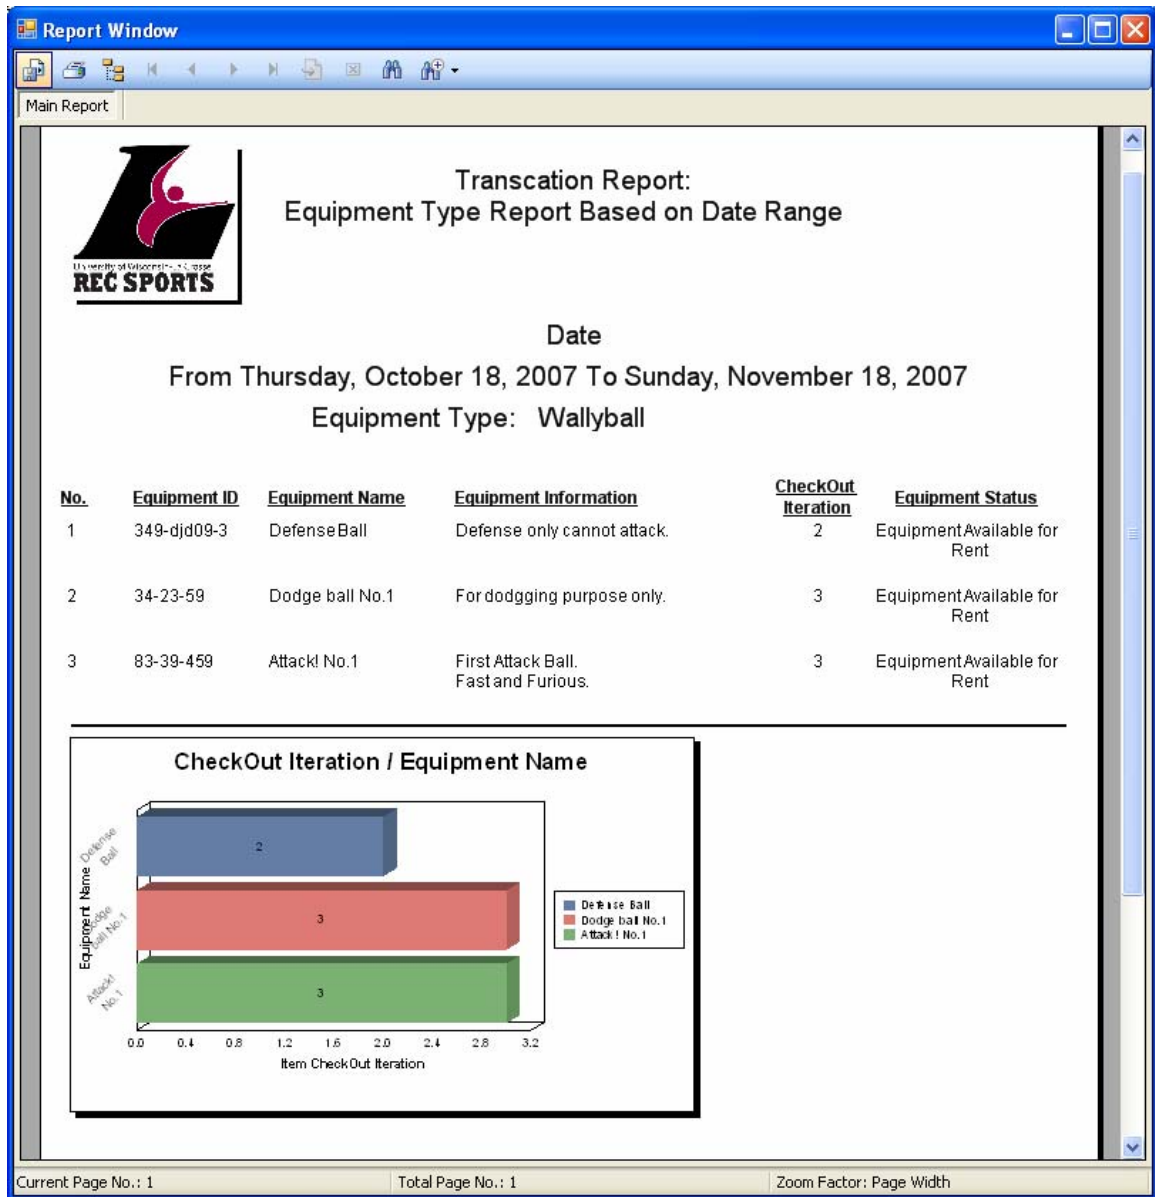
Report Window

Main Report

University of Wisconsin-La Crosse
REC SPORTS

Transcation Report:
Equipment Type Report Based on Date Range

Date
From Thursday, October 18, 2007 To Sunday, November 18, 2007
Equipment Type: Wallyball

| No. | Equipment ID | Equipment Name | Equipment Information | CheckOut Iteration | Equipment Status |
|---|---|---|---|---|---|
| 1 | 349-djd09-3 | DefenseBall | Defense only cannot attack. | 2 | EquipmentAvailable for Rent |
| 2 | 34-23-59 | Dodge ball No.1 | For dodgging purpose only. | 3 | EquipmentAvailable for Rent |
| 3 | 83-39-459 | Attack! No.1 | First Attack Ball. Fastand Furious. | 3 | EquipmentAvailable for Rent |

CheckOut Iteration / Equipment Name

Equipment Name

Defense Ball
Dodge ball No.1
Attack! No.1

2
3
3

0.0 0.4 0.8 1.2 1.6 2.0 2.4 2.8 3.2
Item CheckOut Iteration

Defense Ball
Dodge ball No.1
Attack! No.1

Current Page No.: 1
Total Page No.: 1
Zoom Factor: Page Width